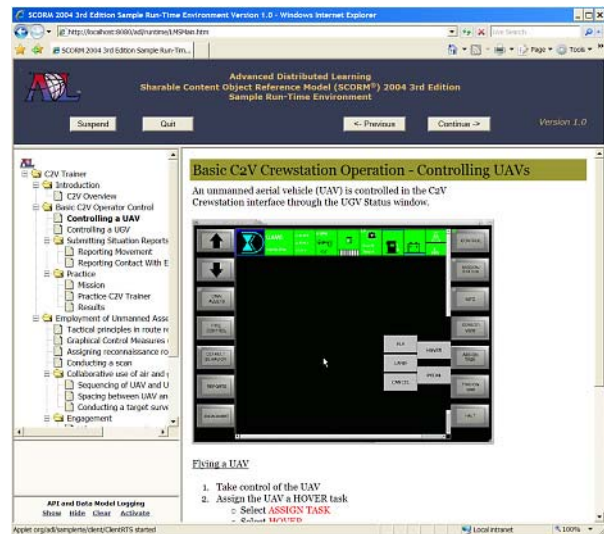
SCORM 2004 3rd Edition Sample Run-Time Environment Version 1.0 - Windows Internet Explorer

http://localhost:8080/adl/runtime/LMSMain.htm

Live Search

SCORM 2004 3rd Edition Sample Run-Tim...

Page ▾ Tools ▾

Advanced Distributed Learning
Sharable Content Object Reference Model (SCORM®) 2004 3rd Edition
Sample Run-Time Environment

Suspend | Quit | <- Previous | Continue -> | Version 1.0

C2V Trainer
Introduction
C2V Overview
Basic C2V Operator Control
Controlling a UAV
Controlling a UGV
Submitting Situation Reports
Reporting Movement
Reporting Contact With E
Practice
Mission
Practice C2V Trainer
Results
Employment of Unmanned Asse
Tactical principles in route re
Graphical Control Measures
Assigning reconnaissance ro
Conducting a scan
Collaborative use of air and
Sequencing of UAV and U
Spacing between UAV an
Conducting a target surve
Engagement

API and Data Model Logging
Show Hide Clear Activate

Basic C2V Crewstation Operation - Controlling UAVs

An unmanned aerial vehicle (UAV) is controlled in the C2V Crewstation interface through the UGV Status window.

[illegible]

FLY
LAND
CANCEL
HOVER
ORBIT

Flying a UAV

1. Take control of the UAV
2. Assign the UAV a HOVER task
○ Select ASSIGN TASK
○ Select HOVER

Applet org/adl/samplerte/client/ClientRTS started
Local intranet
100%